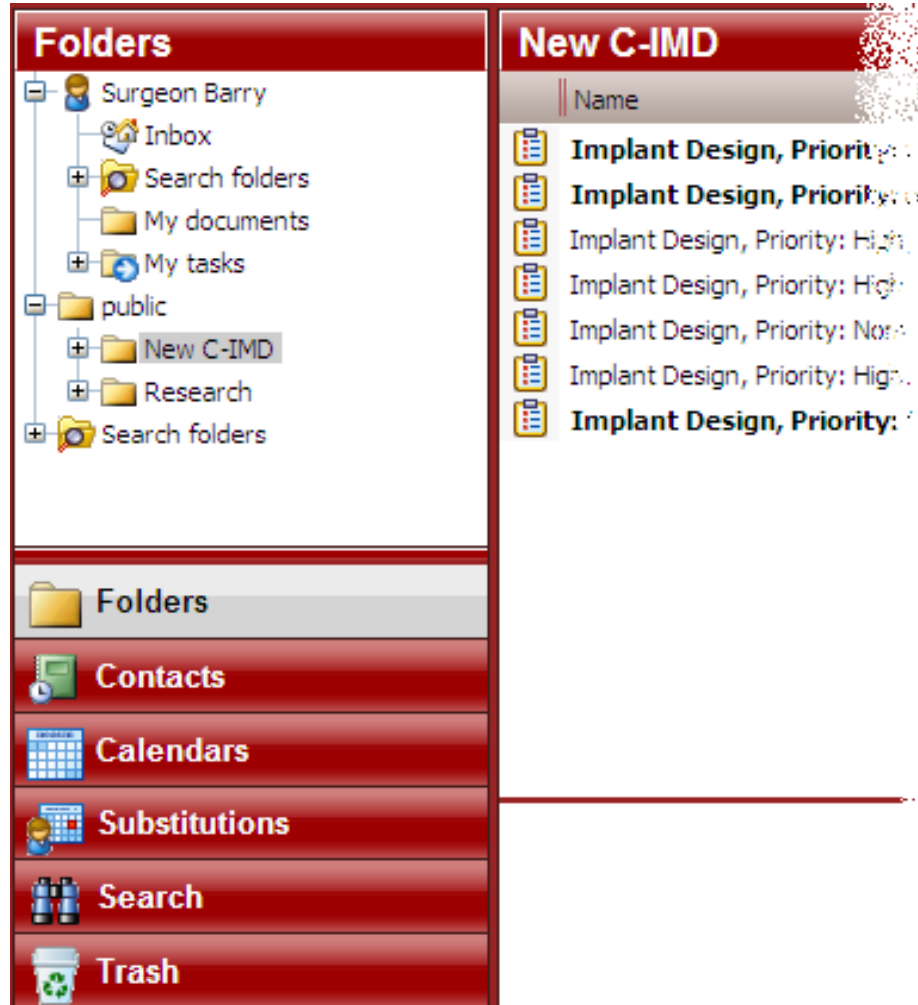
Folders

Surgeon Barry
Inbox
Search folders
My documents
My tasks
public
New C-IMD
Research
Search folders

Folders
Contacts
Calendars
Substitutions
Search
Trash

New C-IMD

Name

Implant Design, Priority: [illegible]
Implant Design, Priority: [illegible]
Implant Design, Priority: High
Implant Design, Priority: High
Implant Design, Priority: Nor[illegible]
Implant Design, Priority: High
Implant Design, Priority: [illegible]